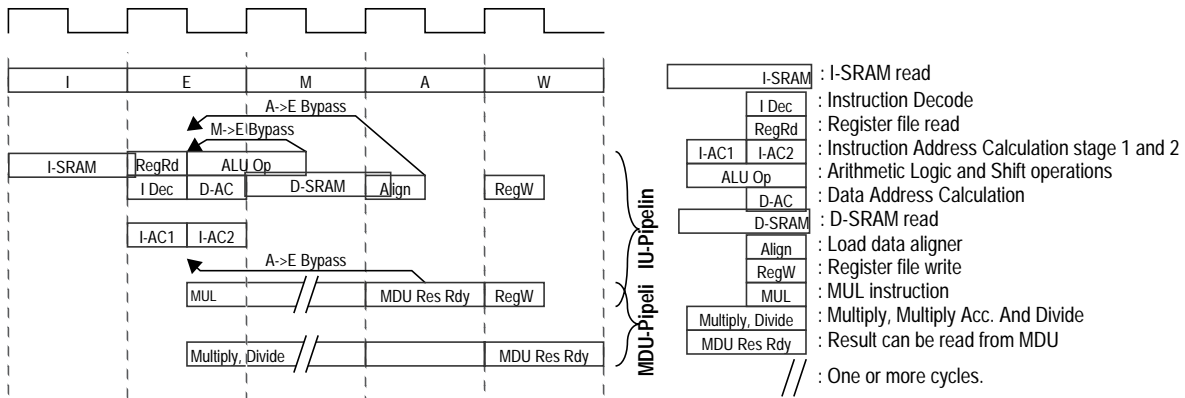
I E M A W

A->E Bypass

M->E Bypass

I-SRAM RegRd ALU Op

I Dec D-AC D-SRAM Align RegW

I-AC1 I-AC2

A->E Bypass

MUL // MDU Res Rdy RegW

Multiply, Divide // MDU Res Rdy

IU-Pipelin

MDU-Pipeli

I-SRAM : I-SRAM read
I Dec : Instruction Decode
RegRd : Register file read
I-AC1 I-AC2 : Instruction Address Calculation stage 1 and 2
ALU Op : Arithmetic Logic and Shift operations
D-AC : Data Address Calculation
D-SRAM : D-SRAM read
Align : Load data aligner
RegW : Register file write
MUL : MUL instruction
Multiply, Divide : Multiply, Multiply Acc. And Divide
MDU Res Rdy : Result can be read from MDU
// : One or more cycles.